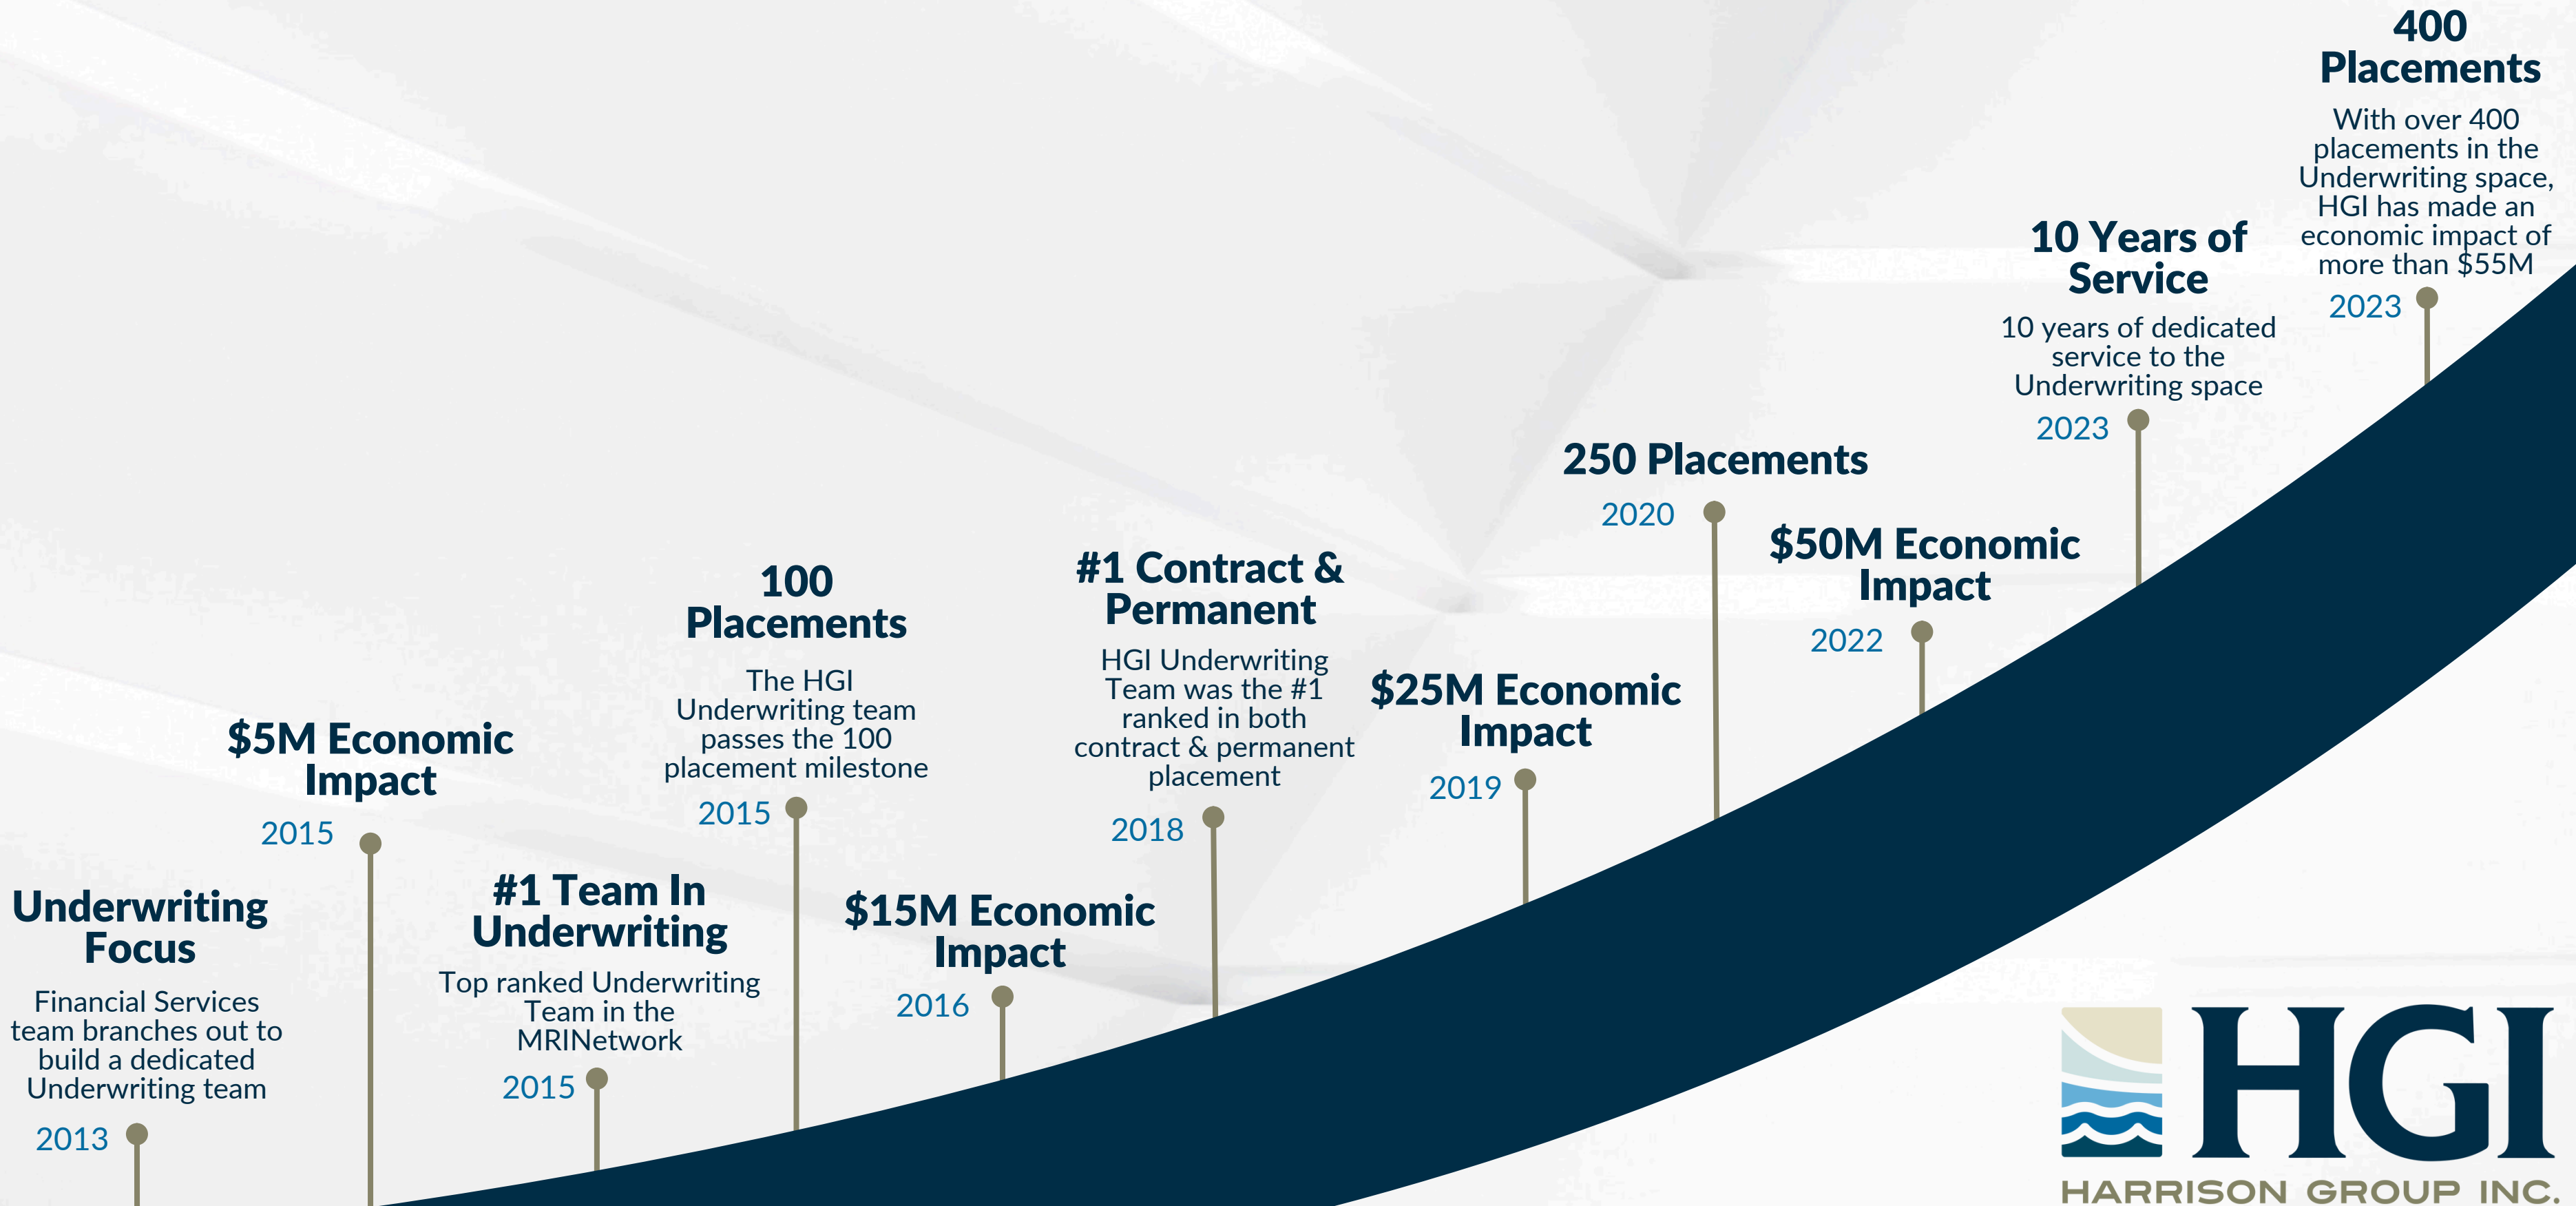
Underwriting Focus

Financial Services team branches out to build a dedicated Underwriting team

2013

$5M Economic Impact

2015

#1 Team In Underwriting

Top ranked Underwriting Team in the MRINetwork

2015

100 Placements

The HGI Underwriting team passes the 100 placement milestone

2015

$15M Economic Impact

2016

#1 Contract & Permanent

HGI Underwriting Team was the #1 ranked in both contract & permanent placement

2018

$25M Economic Impact

2019

250 Placements

2020

$50M Economic Impact

2022

10 Years of Service

10 years of dedicated service to the Underwriting space

2023

400 Placements

With over 400 placements in the Underwriting space, HGI has made an economic impact of more than $55M

2023

HGI
HARRISON GROUP INC.